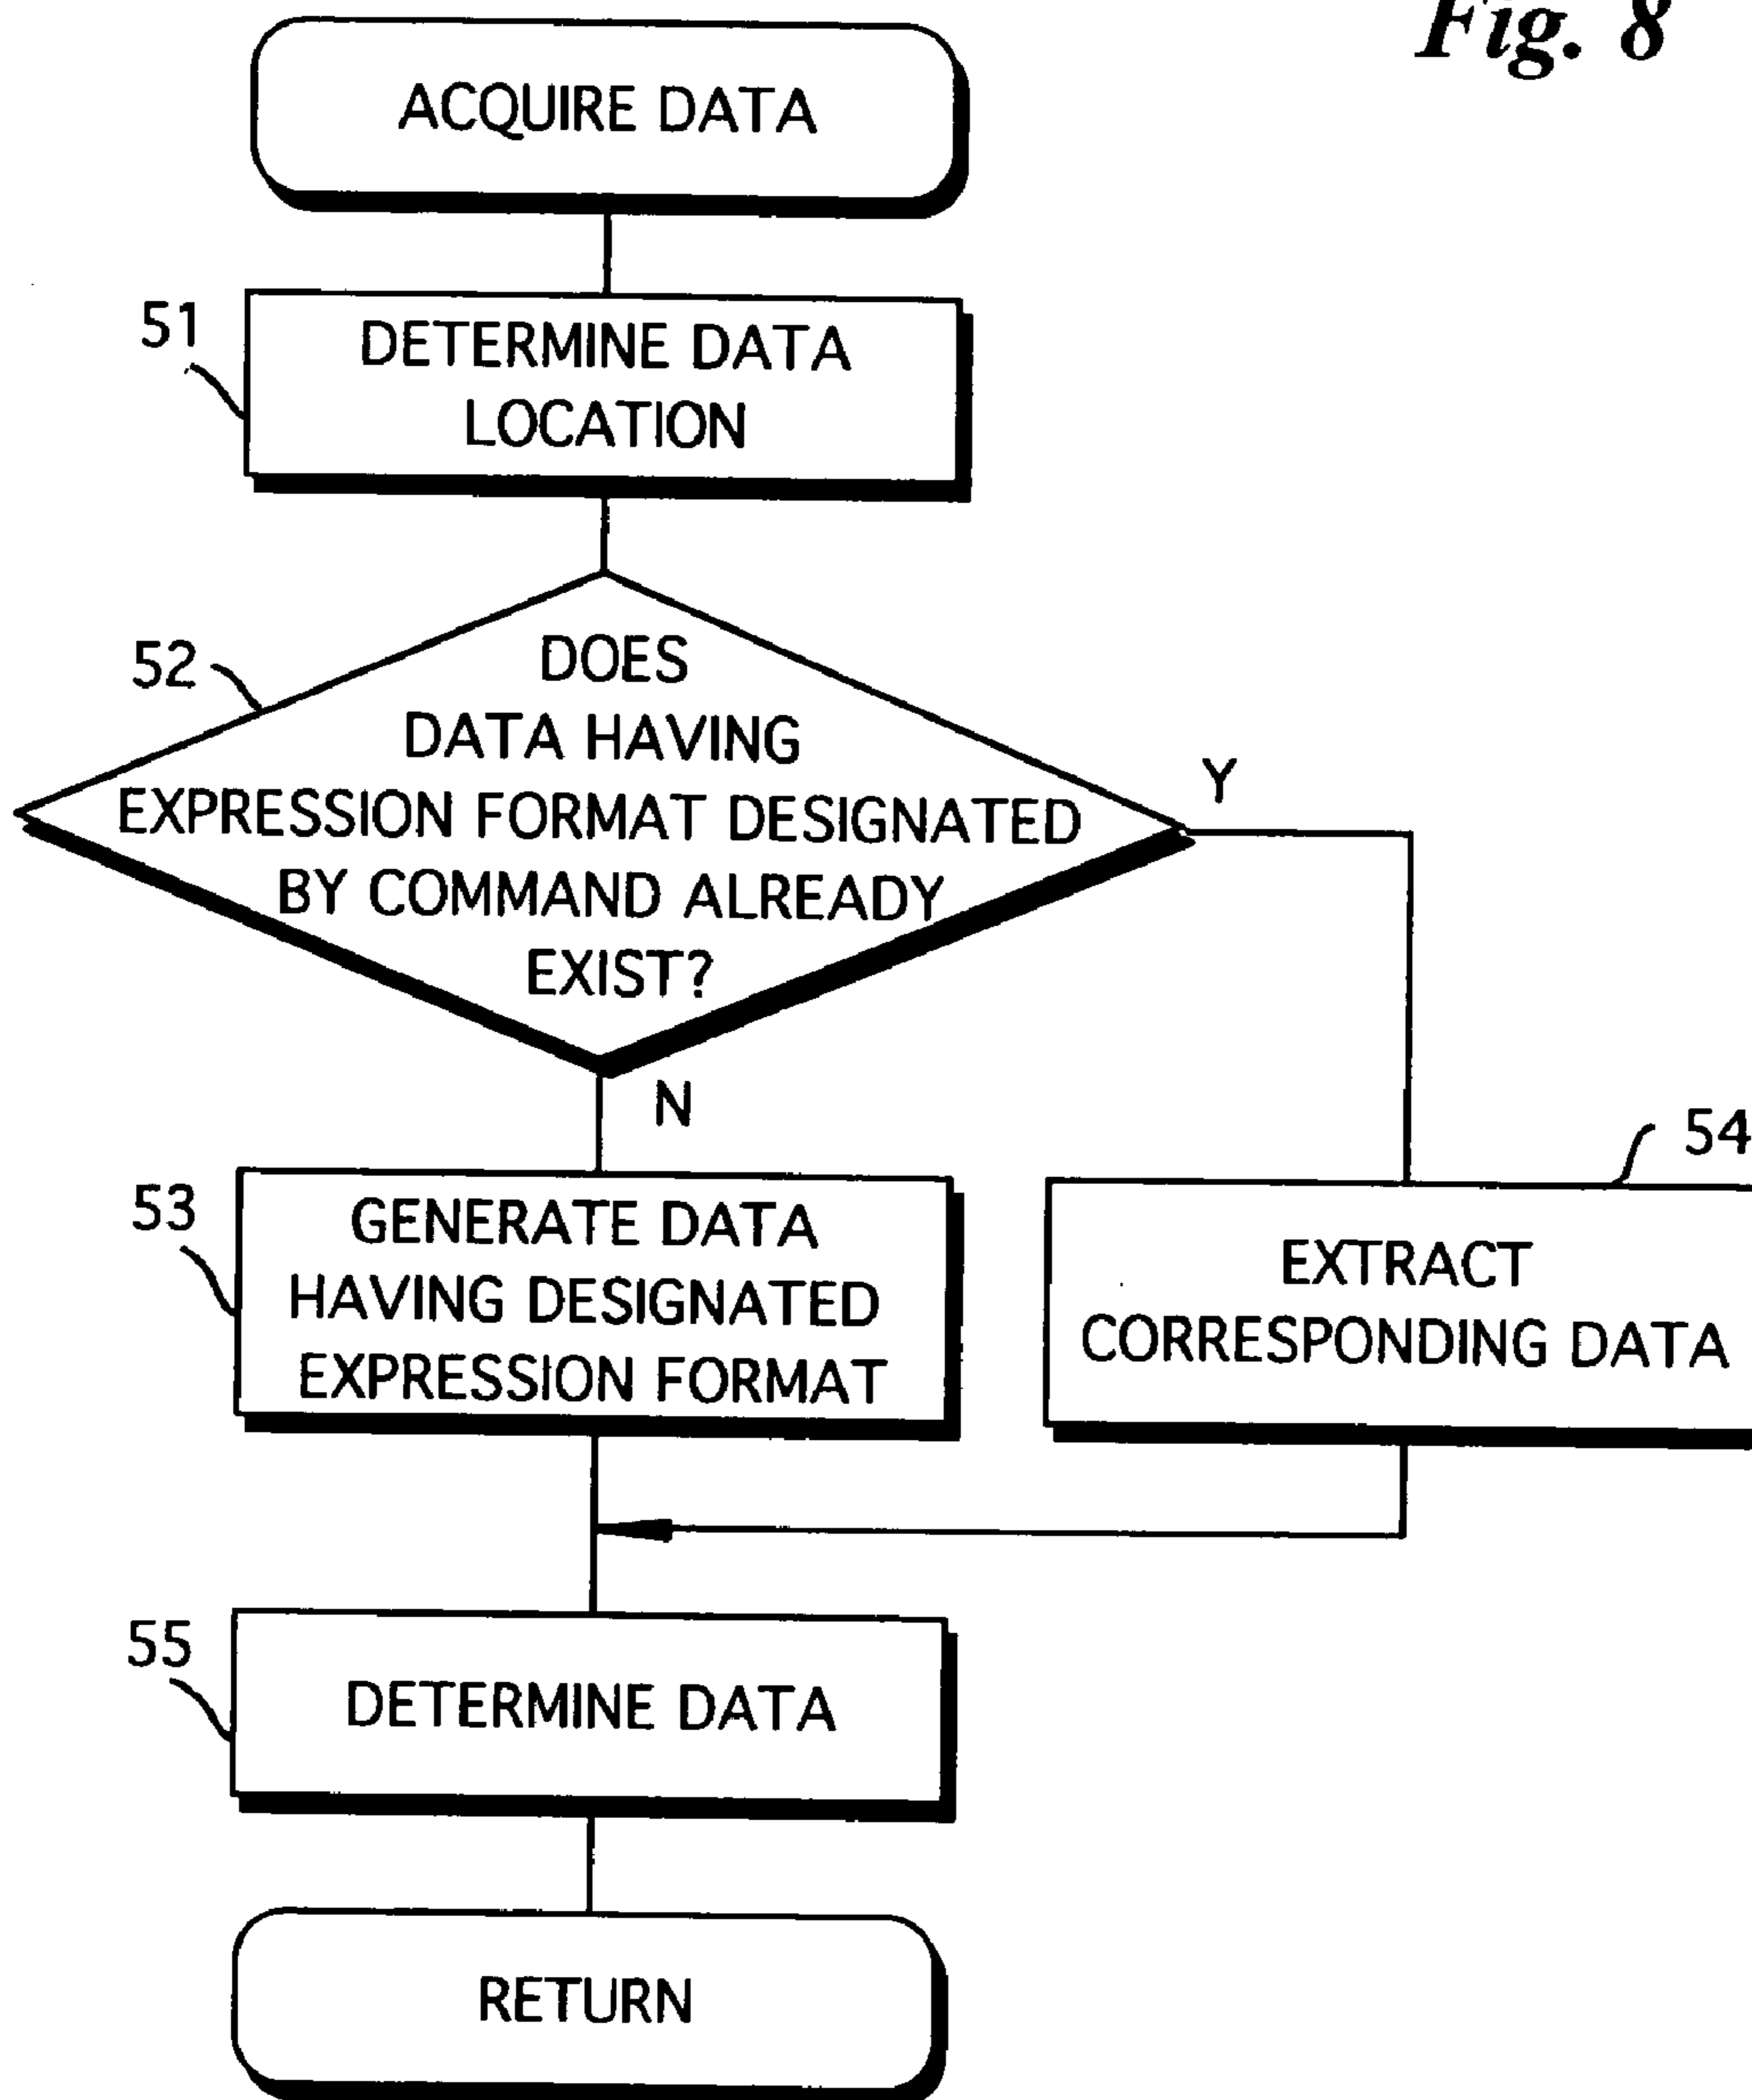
Fig. 8

ACQUIRE DATA

51

DETERMINE DATA LOCATION

52

DOES DATA HAVING EXPRESSION FORMAT DESIGNATED BY COMMAND ALREADY EXIST?

Y

N

53

GENERATE DATA HAVING DESIGNATED EXPRESSION FORMAT

54

EXTRACT CORRESPONDING DATA

55

DETERMINE DATA

RETURN